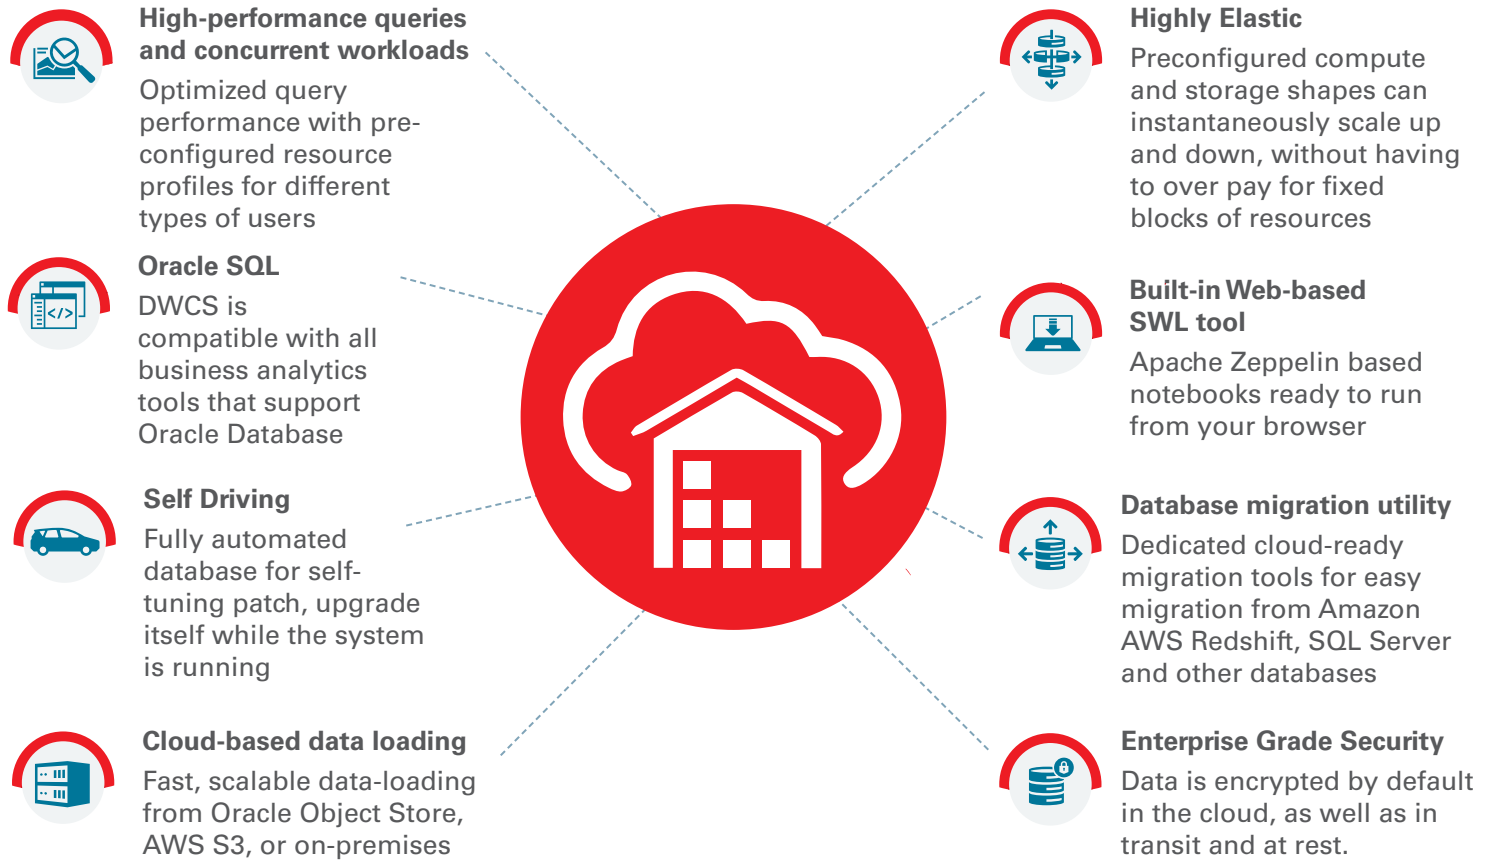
High-performance queries and concurrent workloads

Optimized query performance with pre-configured resource profiles for different types of users

Oracle SQL

DWCS is compatible with all business analytics tools that support Oracle Database

Self Driving

Fully automated database for self-tuning patch, upgrade itself while the system is running

Cloud-based data loading

Fast, scalable data-loading from Oracle Object Store, AWS S3, or on-premises

Highly Elastic

Preconfigured compute and storage shapes can instantaneously scale up and down, without having to over pay for fixed blocks of resources

Built-in Web-based SWL tool

Apache Zeppelin based notebooks ready to run from your browser

Database migration utility

Dedicated cloud-ready migration tools for easy migration from Amazon AWS Redshift, SQL Server and other databases

Enterprise Grade Security

Data is encrypted by default in the cloud, as well as in transit and at rest.